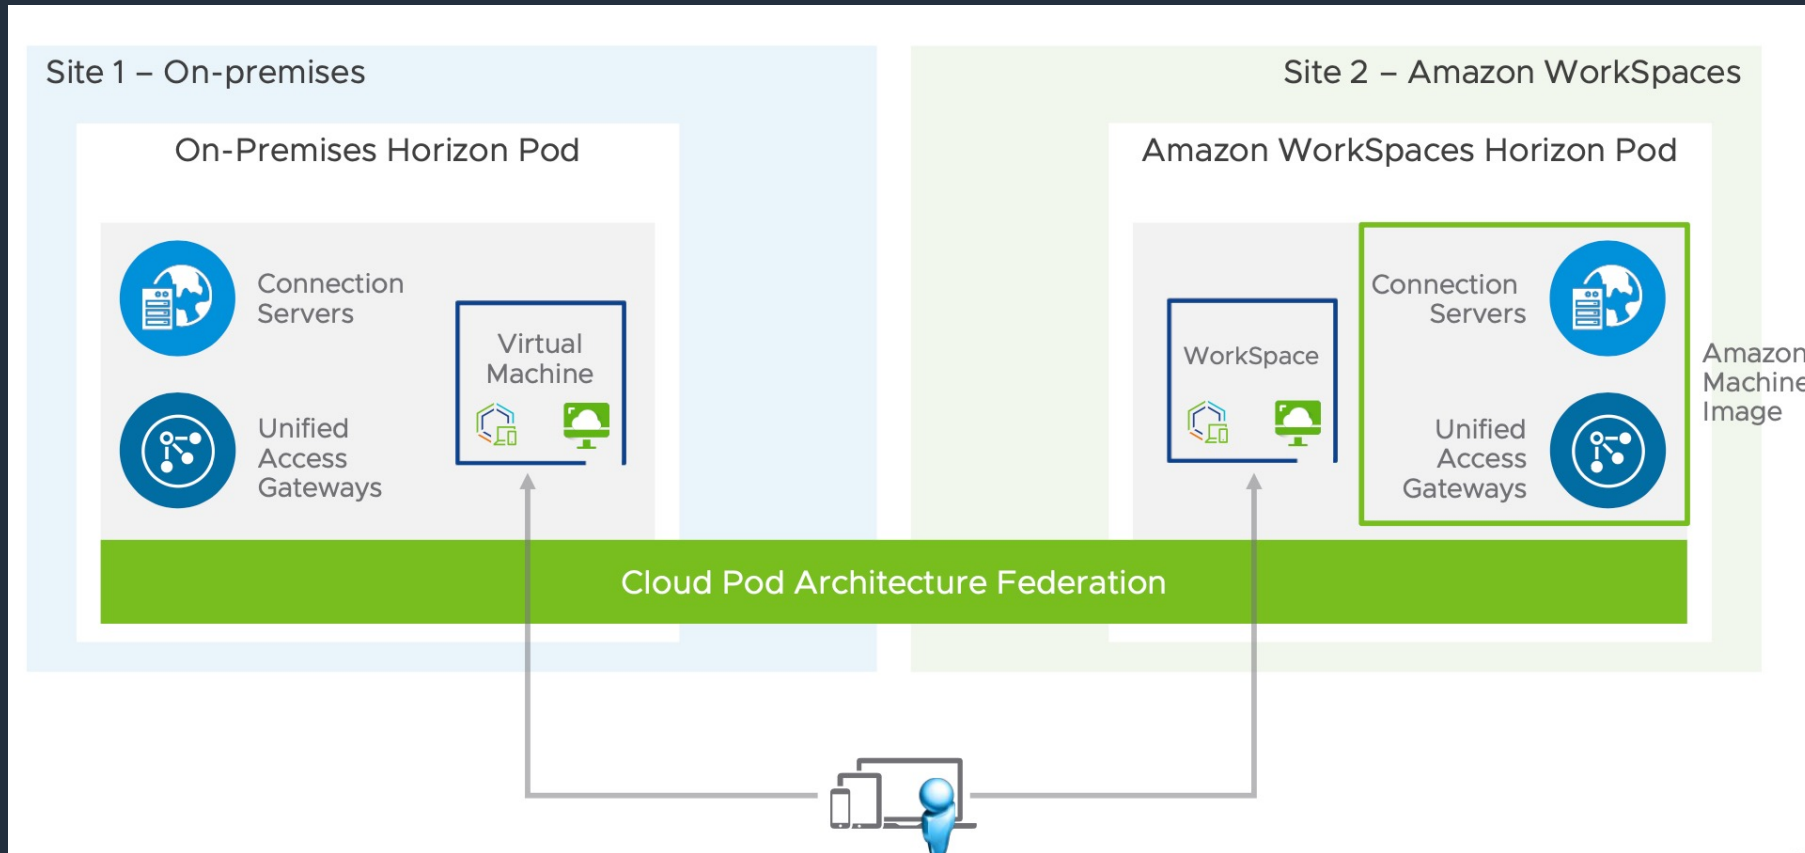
Site 1 – On-premises

On-Premises Horizon Pod

Connection Servers

Unified Access Gateways

Virtual Machine

Site 2 – Amazon WorkSpaces

Amazon WorkSpaces Horizon Pod

WorkSpace

Connection Servers

Unified Access Gateways

Amazon Machine Image

Cloud Pod Architecture Federation